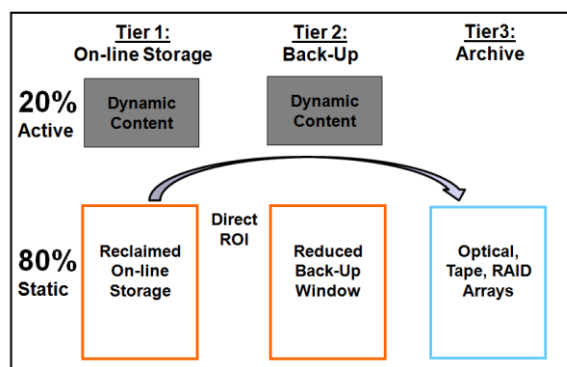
Tier 1:
On-line Storage

Tier 2:
Back-Up

Tier3:
Archive

20%
Active

Dynamic Content

Dynamic Content

Direct ROI

80%
Static

Reclaimed On-line Storage

Reduced Back-Up Window

Optical, Tape, RAID Arrays